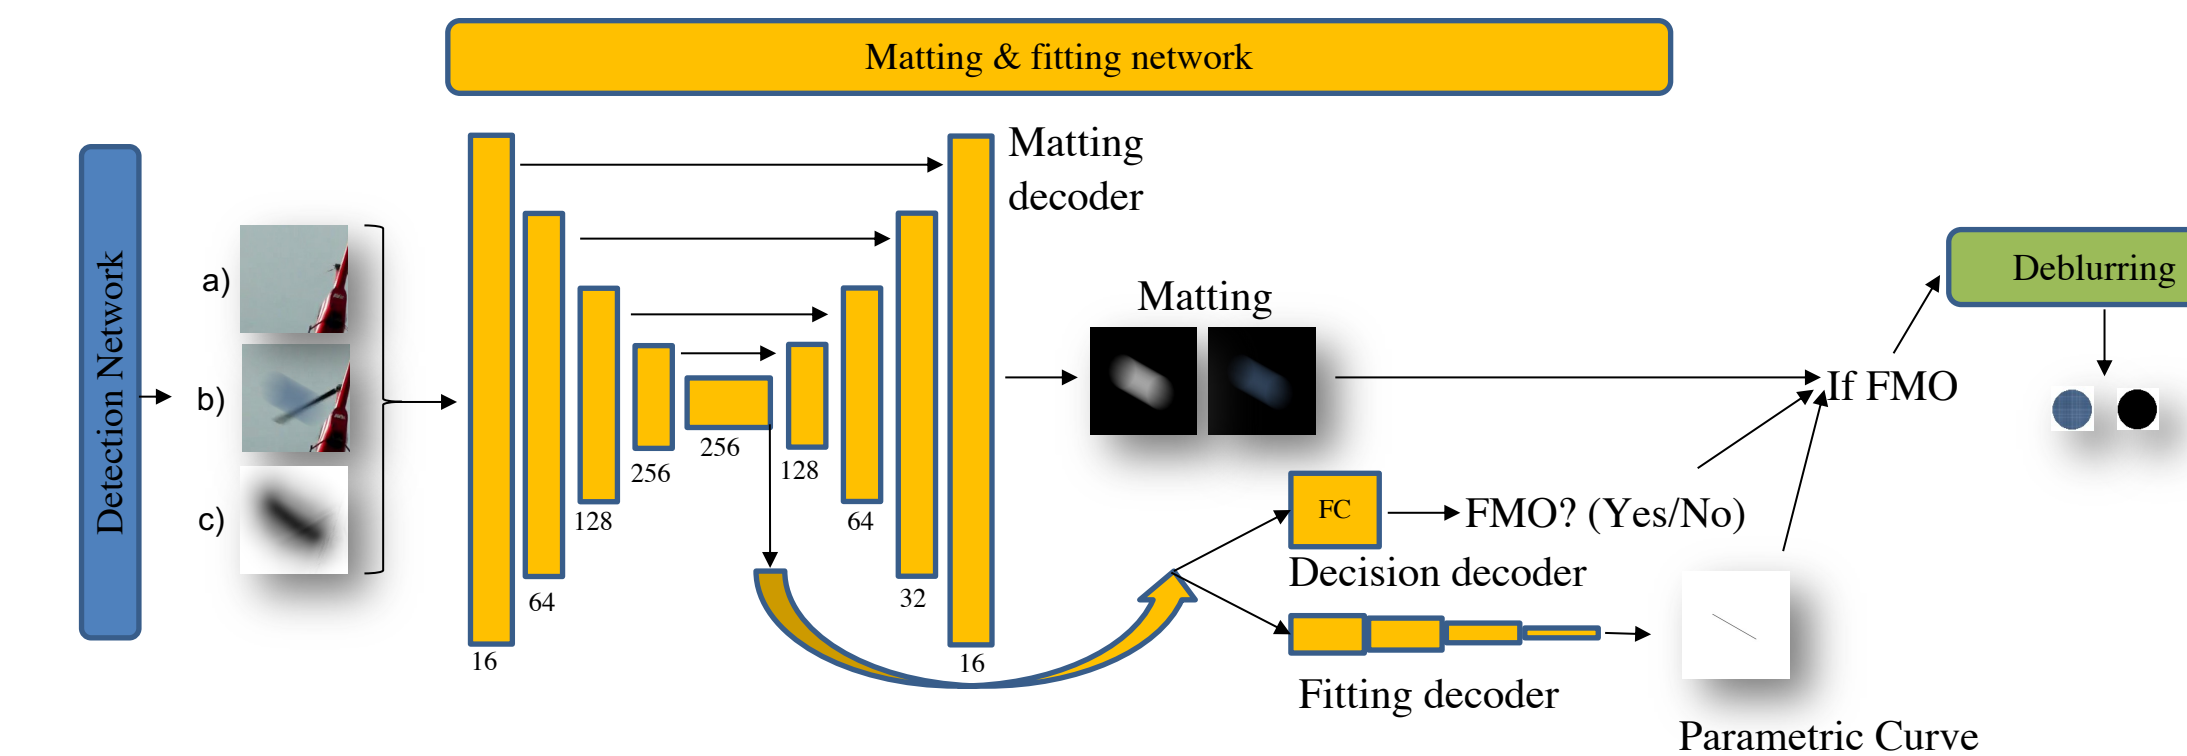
Matting & fitting network

Detection Network

a)

b)

c)

16

64

128

256

256

128

64

32

16

Matting decoder

Matting

FC

FMO? (Yes/No)

Decision decoder

Fitting decoder

Parametric Curve

If FMO

Deblurring